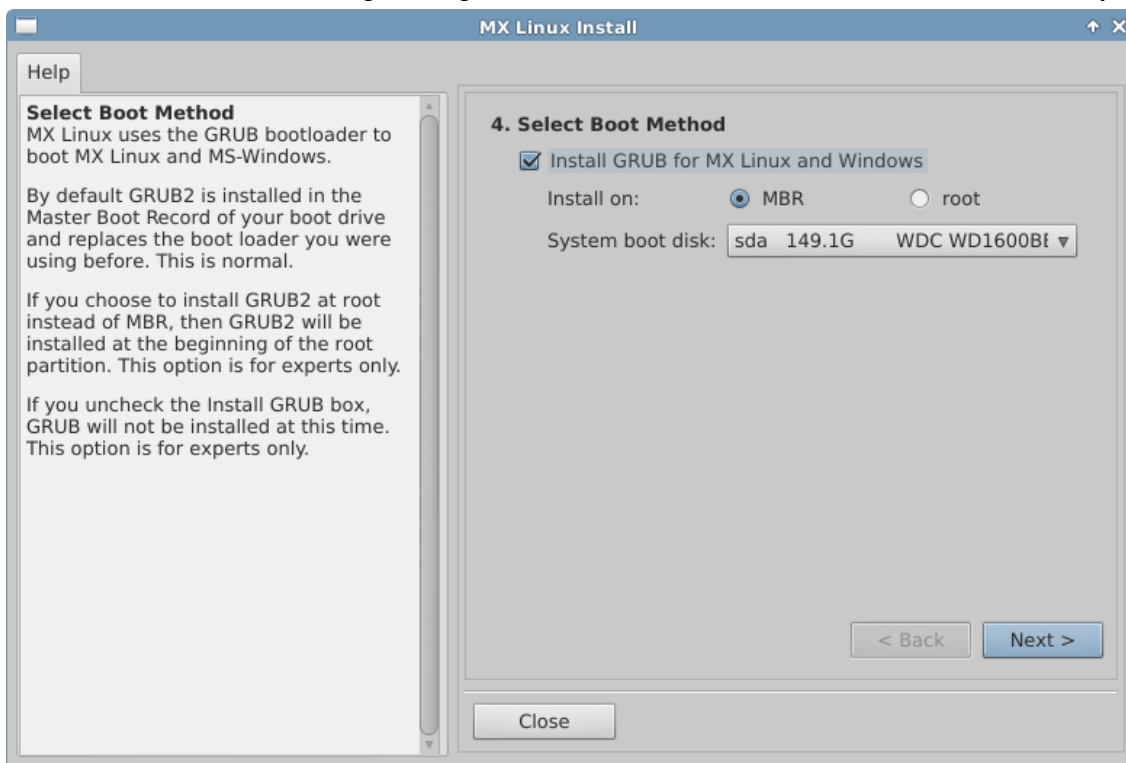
MX Linux Install

Help

Select Boot Method
MX Linux uses the GRUB bootloader to boot MX Linux and MS-Windows.

By default GRUB2 is installed in the Master Boot Record of your boot drive and replaces the boot loader you were using before. This is normal.

If you choose to install GRUB2 at root instead of MBR, then GRUB2 will be installed at the beginning of the root partition. This option is for experts only.

If you uncheck the Install GRUB box, GRUB will not be installed at this time. This option is for experts only.

4. Select Boot Method

Install GRUB for MX Linux and Windows

Install on: MBR root

System boot disk: sda 149.1G WDC WD1600B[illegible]

< Back

Next >

Close